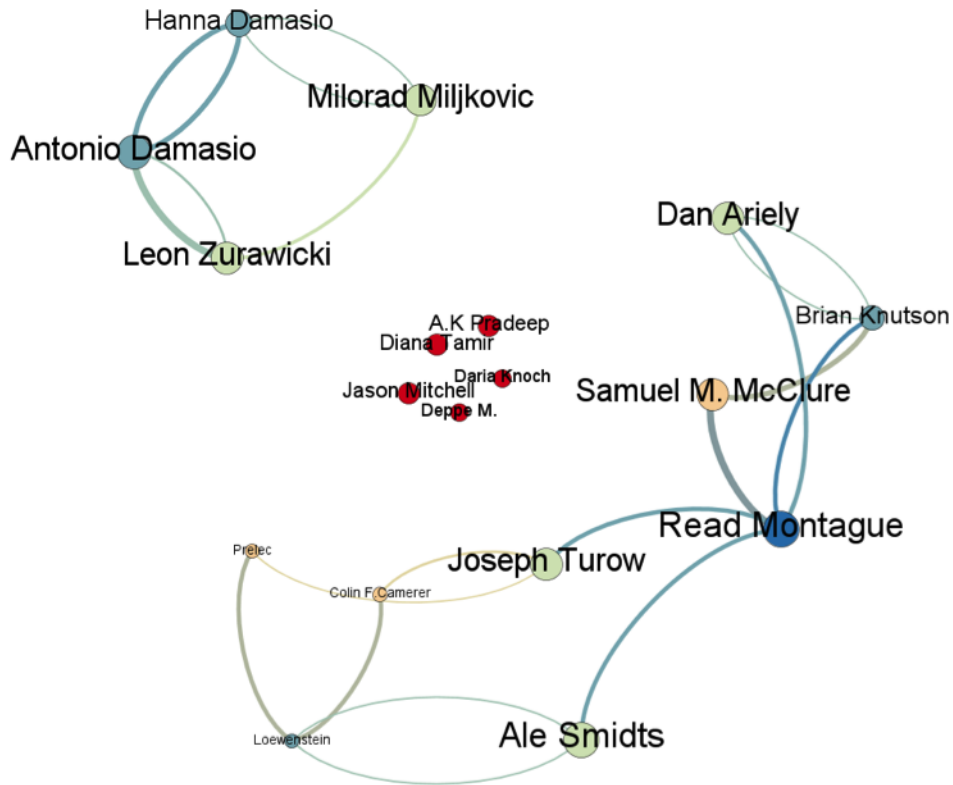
Hanna Damasio
Milorad Miljkovic
Antonio Damasio
Leon Zurawicki
Dan Ariely
Brian Knutson
A.K Pradeep
Diana Tamir
Daria Knoch
Jason Mitchell
Deppe M.
Samuel M. McClure
Read Montague
Prelec
Joseph Turow
Colin F. Camerer
Loewenstein
Ale Smidts